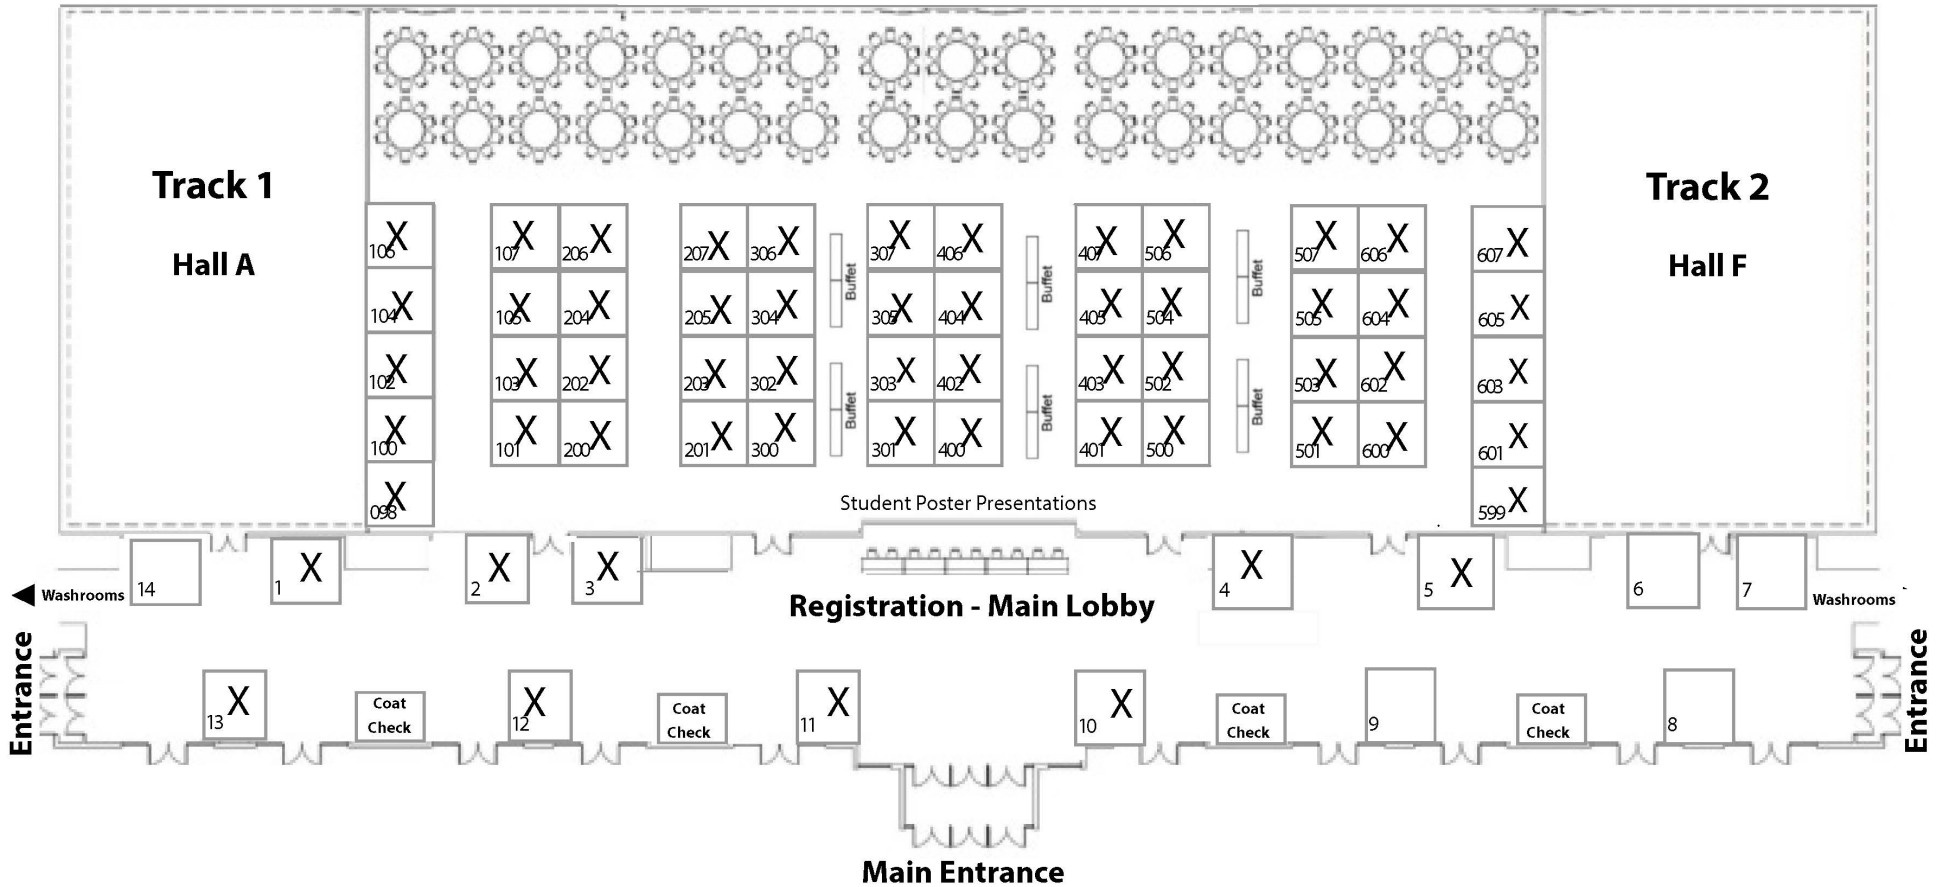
Track 1

Hall A

Track 2

Hall F

106 X
104 X
102 X
100 X
098 X

107 X
206 X
105 X
204 X
103 X
202 X
101 X
200 X

207 X
306 X
205 X
304 X
203 X
302 X
201 X
300 X

Buffet
Buffet

307 X
406 X
305 X
404 X
303 X
402 X
301 X
400 X

Buffet
Buffet

407 X
506 X
405 X
504 X
403 X
502 X
401 X
500 X

Buffet
Buffet

507 X
606 X
505 X
604 X
503 X
602 X
501 X
600 X

607 X
605 X
603 X
601 X
599 X

Student Poster Presentations

Washrooms
14
1 X
2 X
3 X
4 X
5 X
6
7
Washrooms

Registration - Main Lobby

Entrance
13 X
Coat Check
12 X
Coat Check
11 X
10 X
Coat Check
9
Coat Check
8
Entrance

Main Entrance